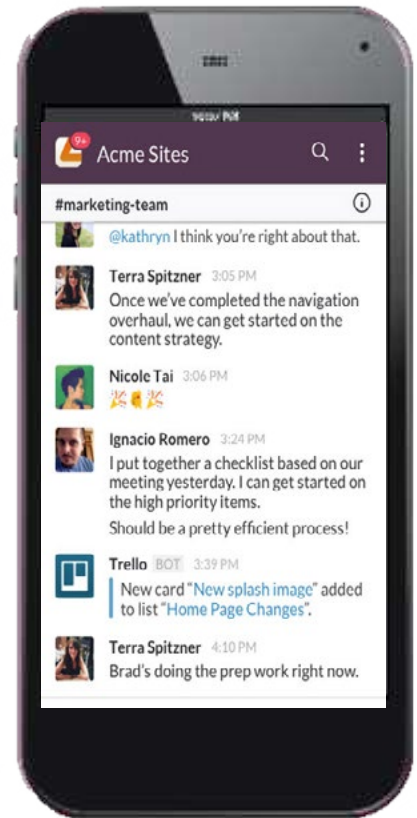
9+

Acme Sites

#marketing-team

@kathryn I think you're right about that.

Terra Spitzner 3:05 PM
Once we've completed the navigation overhaul, we can get started on the content strategy.

Nicole Tai 3:06 PM

Ignacio Romero 3:24 PM
I put together a checklist based on our meeting yesterday. I can get started on the high priority items.

Should be a pretty efficient process!

Trello BOT 3:39 PM
New card "New splash image" added to list "Home Page Changes".

Terra Spitzner 4:10 PM
Brad's doing the prep work right now.